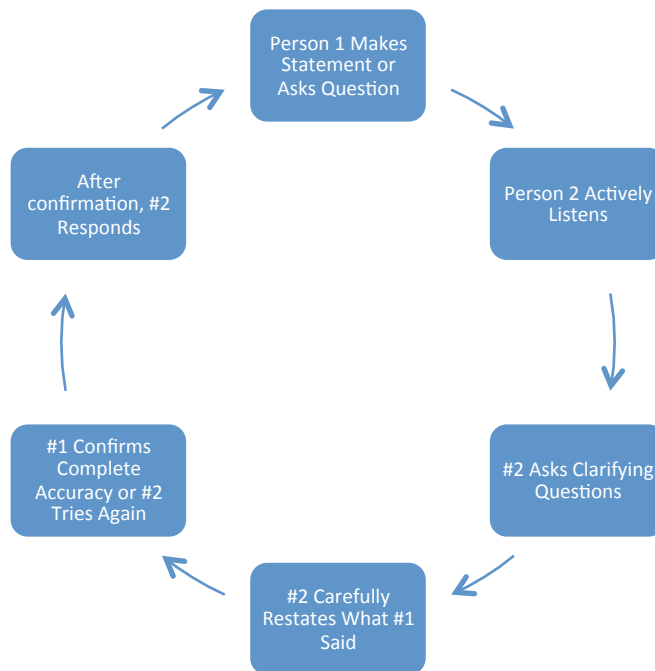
Person 1 Makes Statement or Asks Question

Person 2 Actively Listens

#2 Asks Clarifying Questions

#2 Carefully Restates What #1 Said

#1 Confirms Complete Accuracy or #2 Tries Again

After confirmation, #2 Responds